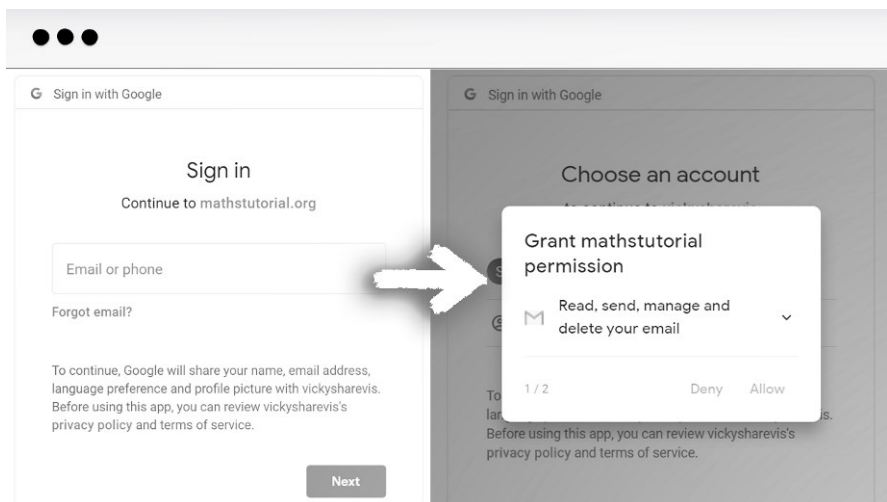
G Sign in with Google

Sign in

Continue to mathstutorial.org

Email or phone

Forgot email?

To continue, Google will share your name, email address, language preference and profile picture with vickysharevis. Before using this app, you can review vickysharevis's privacy policy and terms of service.

Next

G Sign in with Google

Choose an account

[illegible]

Grant mathstutorial permission

Read, send, manage and delete your email

1 / 2

Deny

Allow

To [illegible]
lar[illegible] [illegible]is.
Before using this app, you can review vickysharevis's privacy policy and terms of service.